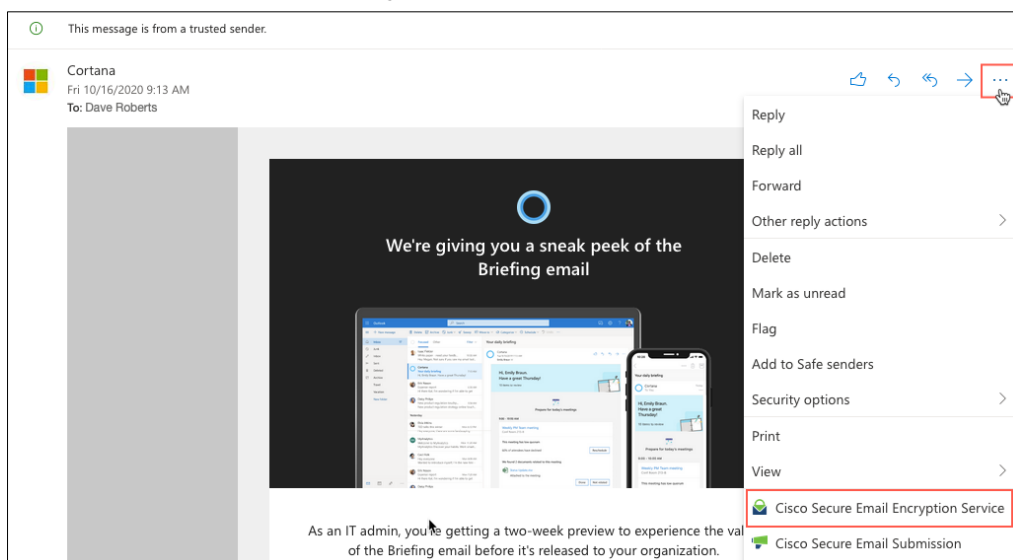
This message is from a trusted sender.

Cortana
Fri 10/16/2020 9:13 AM
To: Dave Roberts

We're giving you a sneak peek of the Briefing email

Hi, Emily Braun. Have a great Thursday!

As an IT admin, you're getting a two-week preview to experience the val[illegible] of the Briefing email before it's released to your organization.

Reply
Reply all
Forward
Other reply actions
Delete
Mark as unread
Flag
Add to Safe senders
Security options
Print
View
Cisco Secure Email Encryption Service
Cisco Secure Email Submission